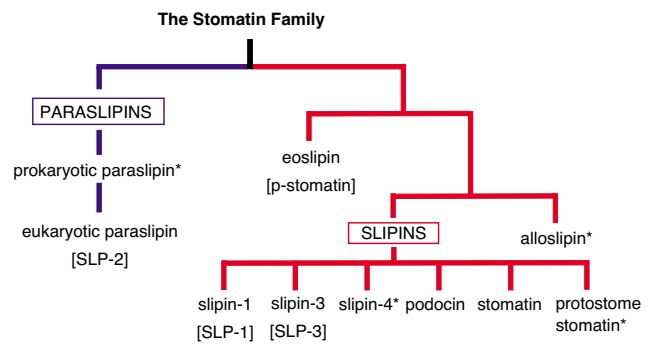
The Stomatin Family

PARASLIPINS

prokaryotic paraslipin*

eukaryotic paraslipin
[SLP-2]

eoslipin
[p-stomatin]

SLIPINS

alloslipin*

slipin-1
[SLP-1]

slipin-3
[SLP-3]

slipin-4*

podocin

stomatin

protostome
stomatin*